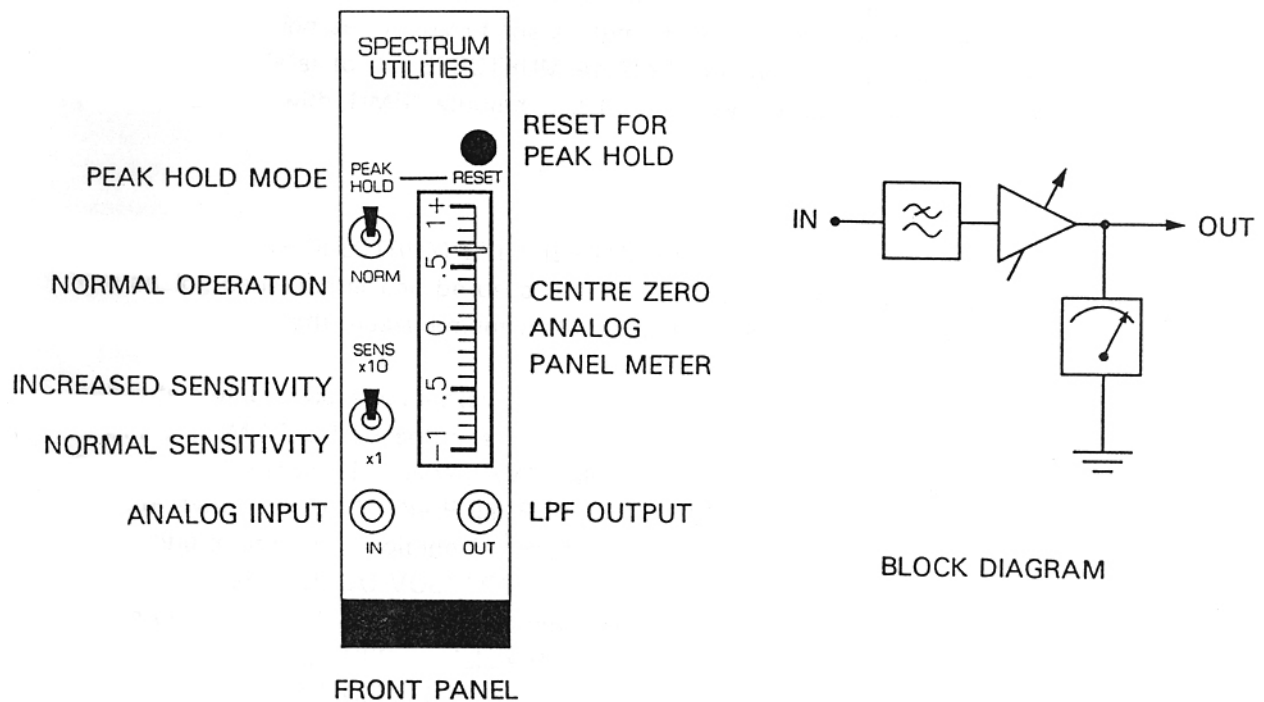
SPECTRUM UTILITIES

RESET FOR PEAK HOLD

PEAK HOLD MODE

PEAK HOLD

RESET

NORMAL OPERATION

NORM

CENTRE ZERO ANALOG PANEL METER

1+

.5

0

.5

−1

SENS x10

INCREASED SENSITIVITY

NORMAL SENSITIVITY

x1

ANALOG INPUT

IN

LPF OUTPUT

OUT

FRONT PANEL

IN

OUT

BLOCK DIAGRAM